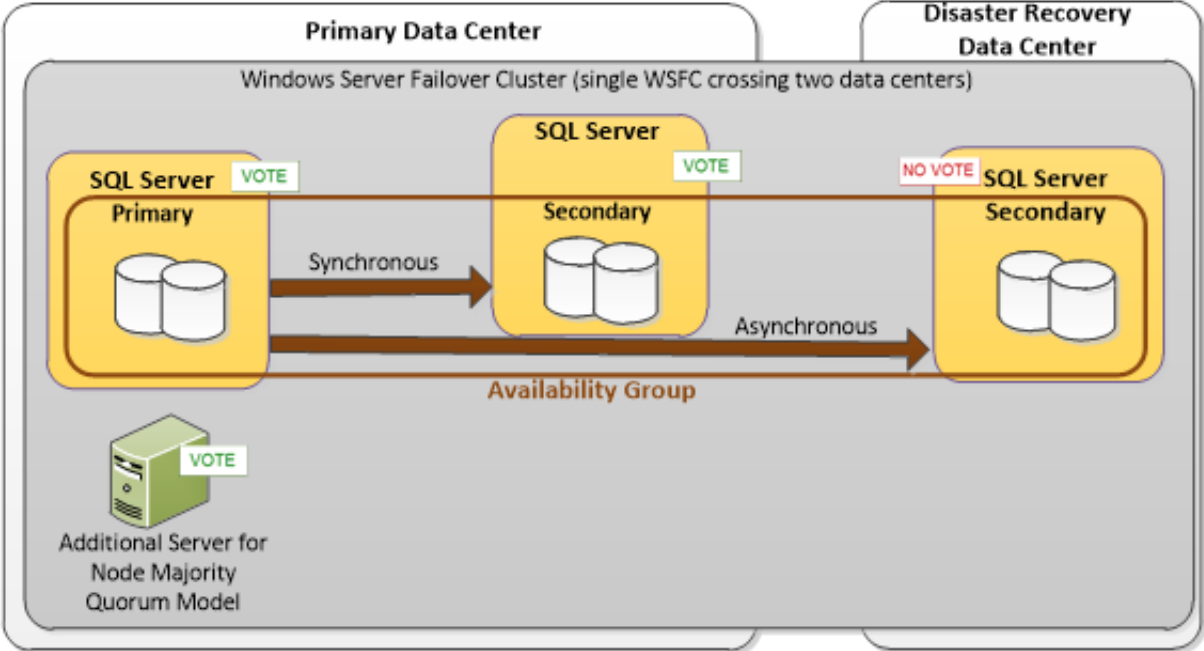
Primary Data Center

Disaster Recovery Data Center

Windows Server Failover Cluster (single WSFC crossing two data centers)

SQL Server
Primary

VOTE

SQL Server
Secondary

VOTE

NO VOTE

SQL Server
Secondary

Synchronous

Asynchronous

Availability Group

VOTE

Additional Server for Node Majority Quorum Model